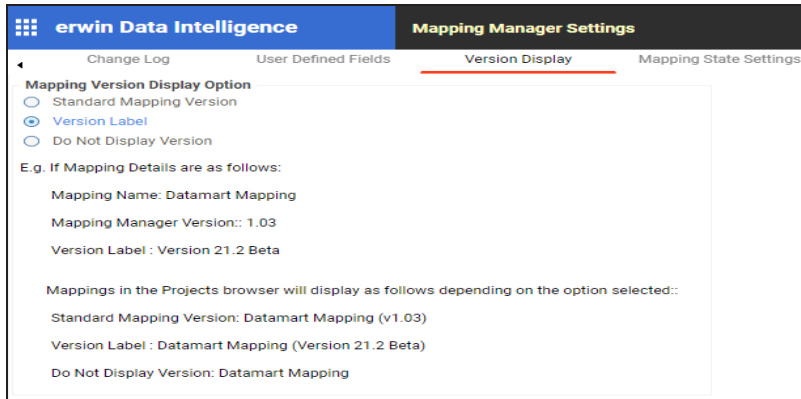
erwin Data Intelligence

Mapping Manager Settings

Change Log    User Defined Fields    Version Display    Mapping State Settings

Mapping Version Display Option

Standard Mapping Version

Version Label

Do Not Display Version

E.g. If Mapping Details are as follows:

Mapping Name: Datamart Mapping

Mapping Manager Version:: 1.03

Version Label : Version 21.2 Beta

Mappings in the Projects browser will display as follows depending on the option selected::

Standard Mapping Version: Datamart Mapping (v1.03)

Version Label : Datamart Mapping (Version 21.2 Beta)

Do Not Display Version: Datamart Mapping